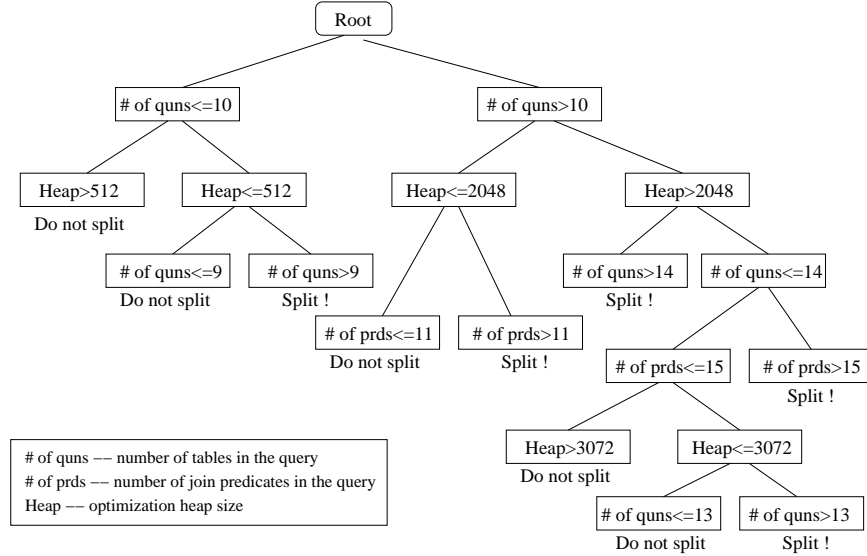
Root

# of quns<=10

# of quns>10

Heap>512

Do not split

Heap<=512

# of quns<=9

Do not split

# of quns>9

Split !

Heap<=2048

# of prds<=11

Do not split

# of prds>11

Split !

Heap>2048

# of quns>14

Split !

# of quns<=14

# of prds<=15

# of prds>15

Split !

Heap>3072

Do not split

Heap<=3072

# of quns<=13

Do not split

# of quns>13

Split !

# of quns –– number of tables in the query
# of prds –– number of join predicates in the query
Heap –– optimization heap size